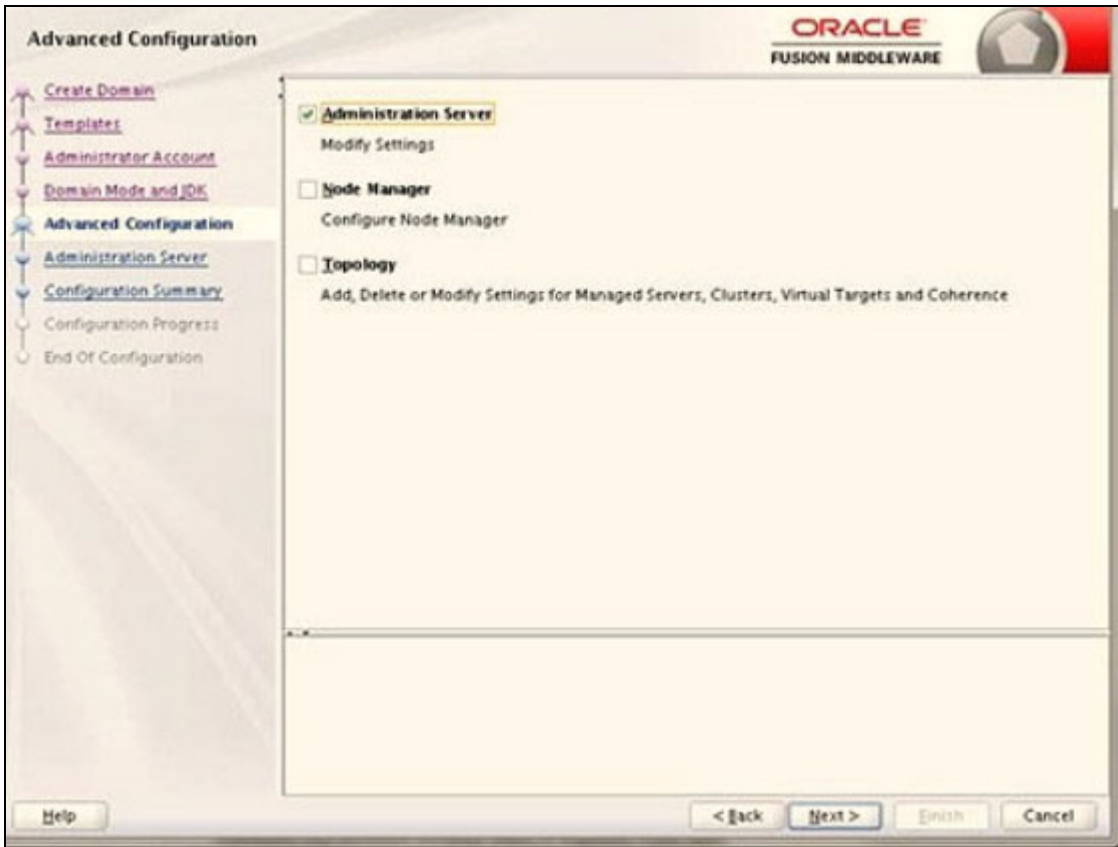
Advanced Configuration

ORACLE
FUSION MIDDLEWARE

Create Domain
Templates
Administrator Account
Domain Mode and JDK
Advanced Configuration
Administration Server
Configuration Summary
Configuration Progress
End Of Configuration

Administration Server
Modify Settings

Node Manager
Configure Node Manager

Topology
Add, Delete or Modify Settings for Managed Servers, Clusters, Virtual Targets and Coherence

Help

< Back
Next >
Finish
Cancel